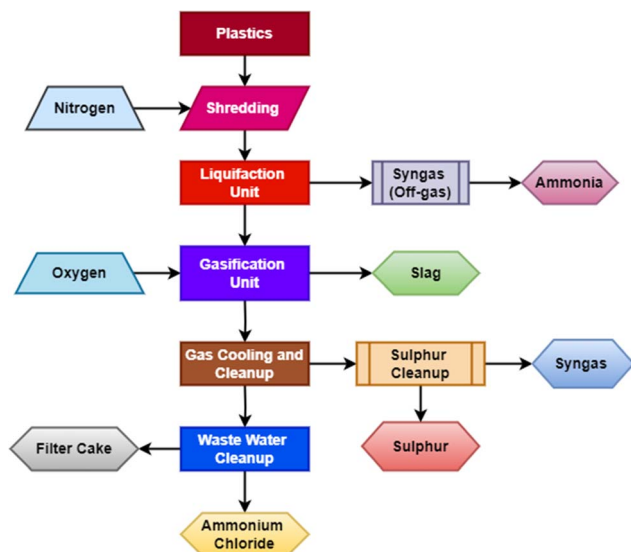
Plastics

Nitrogen

Shredding

Liquifaction Unit

Syngas (Off-gas)

Ammonia

Oxygen

Gasification Unit

Slag

Gas Cooling and Cleanup

Sulphur Cleanup

Syngas

Filter Cake

Waste Water Cleanup

Sulphur

Ammonium Chloride